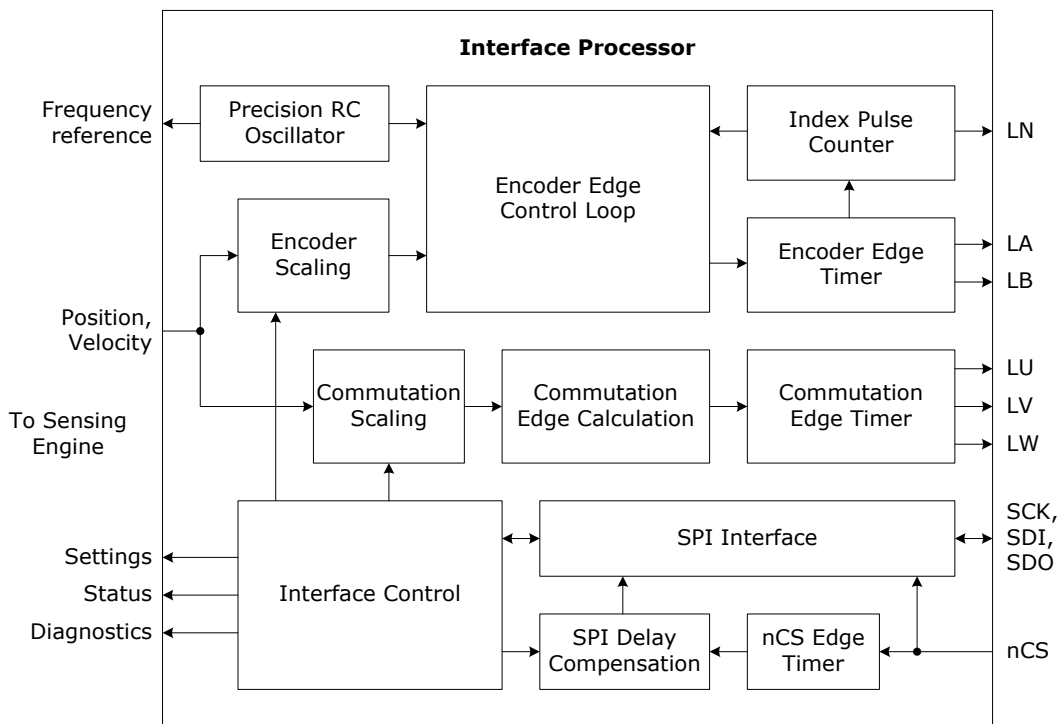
Interface Processor

Frequency reference

Precision RC Oscillator

Encoder Edge Control Loop

Index Pulse Counter

LN

Encoder Scaling

Encoder Edge Timer

LA

LB

Position, Velocity

To Sensing Engine

Commutation Scaling

Commutation Edge Calculation

Commutation Edge Timer

LU

LV

LW

Settings

Status

Diagnostics

Interface Control

SPI Interface

SCK, SDI, SDO

SPI Delay Compensation

nCS Edge Timer

nCS